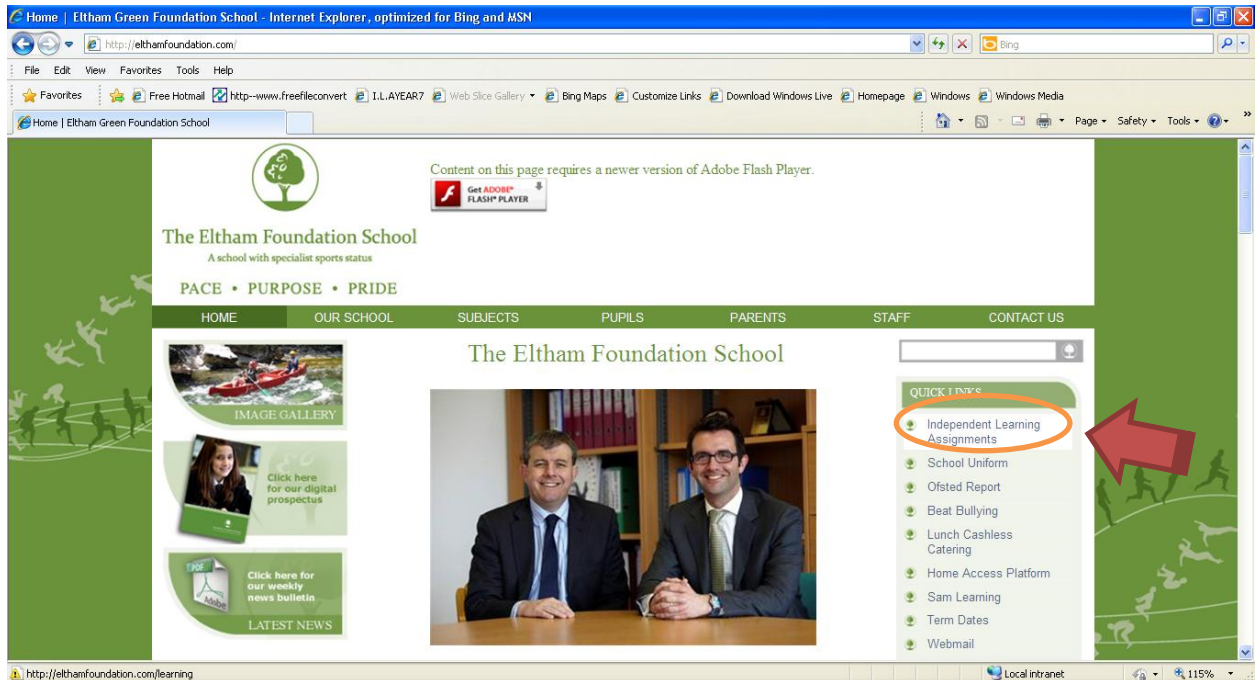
Home | Eltham Green Foundation School - Internet Explorer, optimized for Bing and MSN

http://elthamfoundation.com/

Bing

File Edit View Favorites Tools Help

Favorites | Free Hotmail | http--www.freefileconvert | I.L.AYEAR7 | Web Slice Gallery | Bing Maps | Customize Links | Download Windows Live | Homepage | Windows | Windows Media

Home | Eltham Green Foundation School

Page • Safety • Tools •

The Eltham Foundation School
A school with specialist sports status
PACE • PURPOSE • PRIDE

Content on this page requires a newer version of Adobe Flash Player.

Get ADOBE® FLASH® PLAYER

HOME OUR SCHOOL SUBJECTS PUPILS PARENTS STAFF CONTACT US

IMAGE GALLERY

Click here for our digital prospectus

PDF
Click here for our weekly news bulletin
LATEST NEWS

The Eltham Foundation School

QUICK LINKS
Independent Learning Assignments
School Uniform
Ofsted Report
Beat Bullying
Lunch Cashless Catering
Home Access Platform
Sam Learning
Term Dates
Webmail

http://elthamfoundation.com/learning

Local intranet

115%